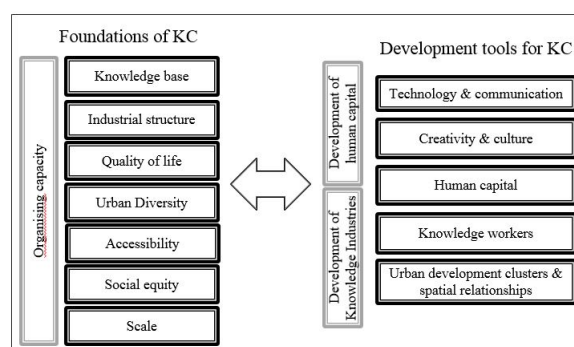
Foundations of KC

Organising capacity

Knowledge base

Industrial structure

Quality of life

Urban Diversity

Accessibility

Social equity

Scale

Development tools for KC

Development of human capital

Development of Knowledge Industries

Technology & communication

Creativity & culture

Human capital

Knowledge workers

Urban development clusters & spatial relationships